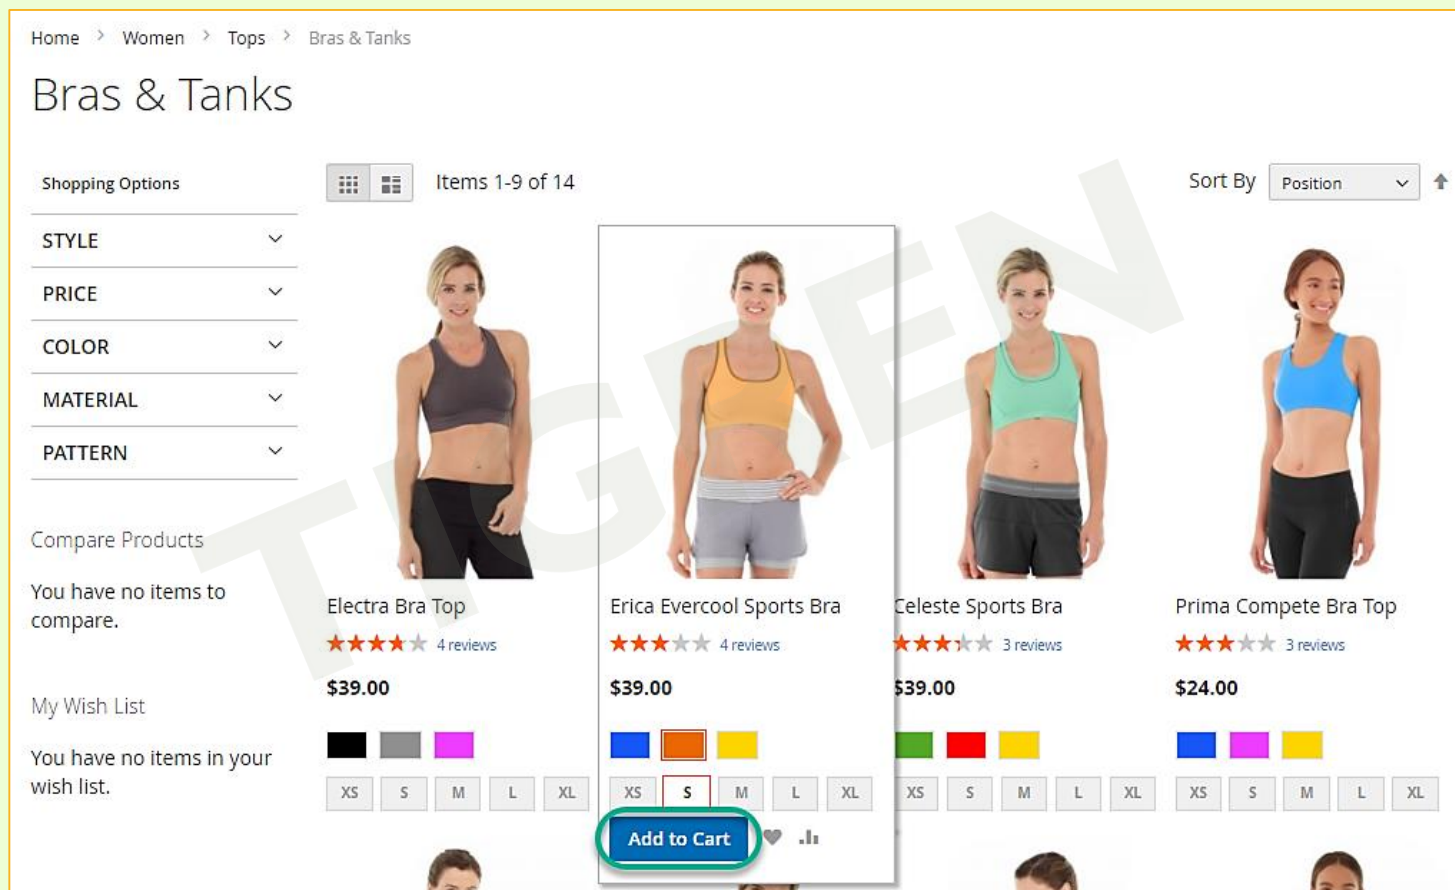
Home > Women > Tops > Bras & Tanks

Bras & Tanks

Shopping Options

STYLE

PRICE

COLOR

MATERIAL

PATTERN

Compare Products

You have no items to compare.

My Wish List

You have no items in your wish list.

Items 1-9 of 14

Sort By Position

TIGREN

Electra Bra Top
4 reviews
$39.00
XS S M L XL

Erica Evercool Sports Bra
4 reviews
$39.00
XS S M L XL
Add to Cart

Celeste Sports Bra
3 reviews
$39.00
XS S M L XL

Prima Compete Bra Top
3 reviews
$24.00
XS S M L XL